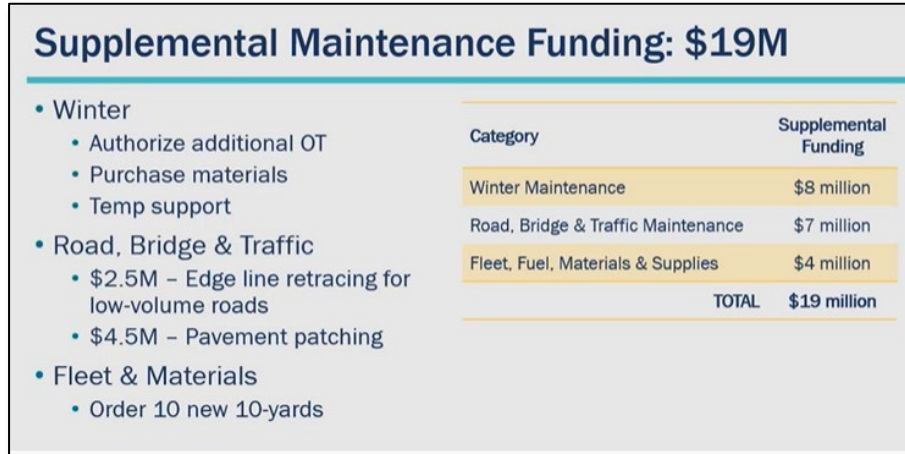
Supplemental Maintenance Funding: \$19M

• Winter
  • Authorize additional OT
  • Purchase materials
  • Temp support
• Road, Bridge & Traffic
  • \$2.5M – Edge line retracing for low-volume roads
  • \$4.5M – Pavement patching
• Fleet & Materials
  • Order 10 new 10-yards

| Category | Supplemental Funding |
|---|---|
| Winter Maintenance | \$8 million |
| Road, Bridge & Traffic Maintenance | \$7 million |
| Fleet, Fuel, Materials & Supplies | \$4 million |
| TOTAL | \$19 million |